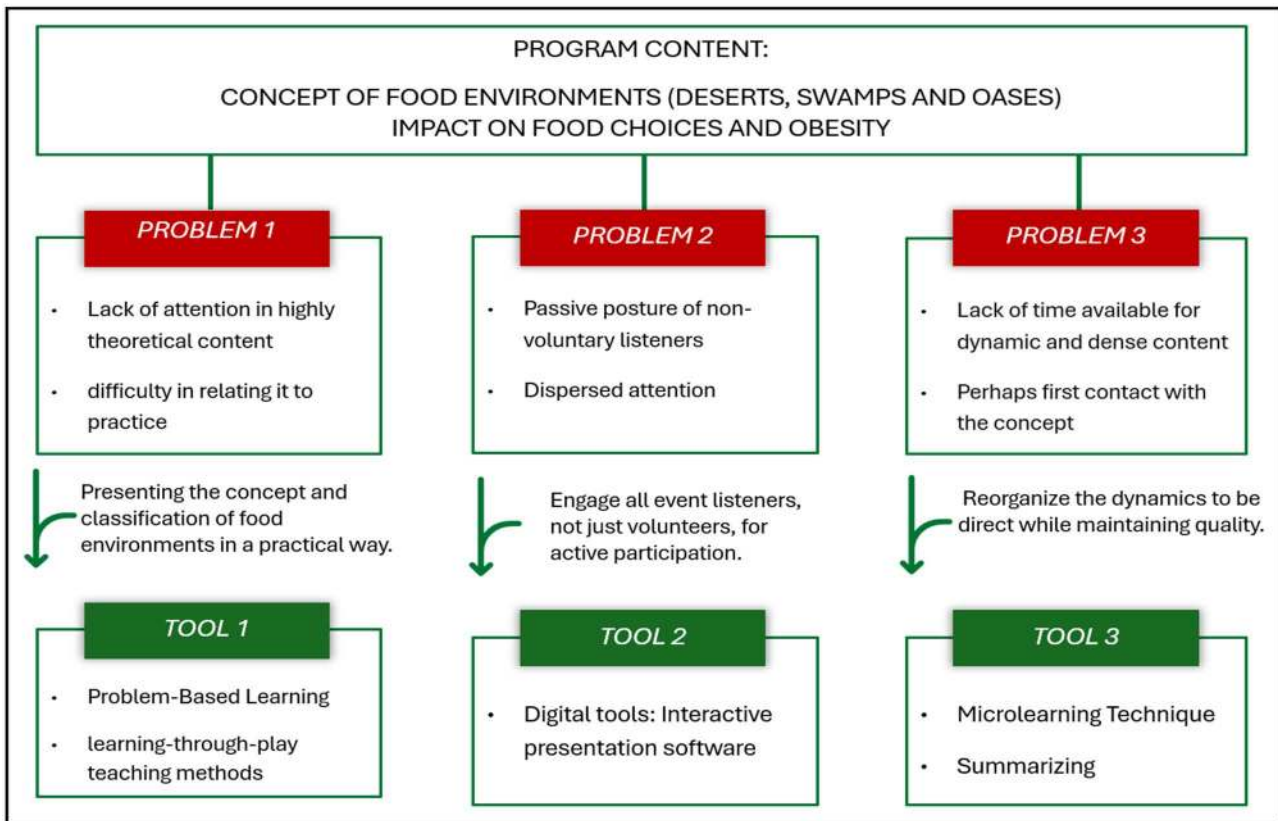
PROGRAM CONTENT:

CONCEPT OF FOOD ENVIRONMENTS (DESERTS, SWAMPS AND OASES) IMPACT ON FOOD CHOICES AND OBESITY

PROBLEM 1

- Lack of attention in highly theoretical content
- difficulty in relating it to practice

Presenting the concept and classification of food environments in a practical way.

TOOL 1

- Problem-Based Learning
- learning-through-play teaching methods

PROBLEM 2

- Passive posture of non-voluntary listeners
- Dispersed attention

Engage all event listeners, not just volunteers, for active participation.

TOOL 2

- Digital tools: Interactive presentation software

PROBLEM 3

- Lack of time available for dynamic and dense content
- Perhaps first contact with the concept

Reorganize the dynamics to be direct while maintaining quality.

TOOL 3

- Microlearning Technique
- Summarizing